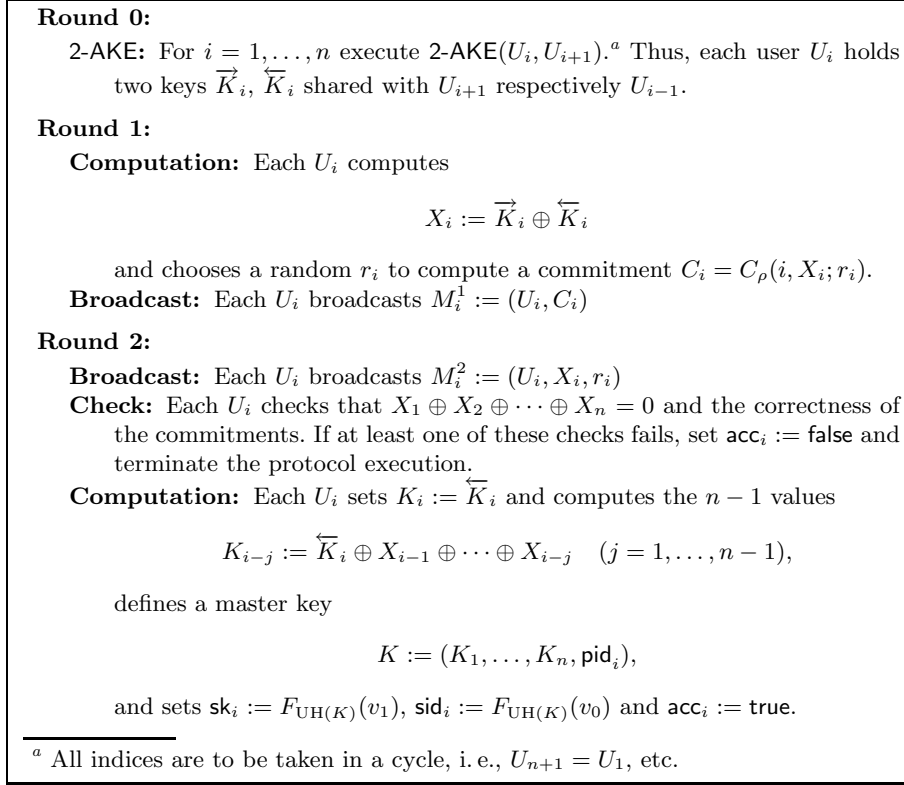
**Round 0:**

2-AKE: For $i = 1, \ldots, n$ execute 2-AKE$(U_i, U_{i+1})$.$^a$ Thus, each user $U_i$ holds two keys $\overrightarrow{K}_i$, $\overleftarrow{K}_i$ shared with $U_{i+1}$ respectively $U_{i-1}$.

**Round 1:**

**Computation:** Each $U_i$ computes

$X_i := \overrightarrow{K}_i \oplus \overleftarrow{K}_i$

and chooses a random $r_i$ to compute a commitment $C_i = C_\rho(i, X_i; r_i)$.

**Broadcast:** Each $U_i$ broadcasts $M_i^1 := (U_i, C_i)$

**Round 2:**

**Broadcast:** Each $U_i$ broadcasts $M_i^2 := (U_i, X_i, r_i)$

**Check:** Each $U_i$ checks that $X_1 \oplus X_2 \oplus \cdots \oplus X_n = 0$ and the correctness of the commitments. If at least one of these checks fails, set $\mathsf{acc}_i := \mathsf{false}$ and terminate the protocol execution.

**Computation:** Each $U_i$ sets $K_i := \overleftarrow{K}_i$ and computes the $n-1$ values

$K_{i-j} := \overleftarrow{K}_i \oplus X_{i-1} \oplus \cdots \oplus X_{i-j} \quad (j = 1, \ldots, n-1),$

defines a master key

$K := (K_1, \ldots, K_n, \mathsf{pid}_i),$

and sets $\mathsf{sk}_i := F_{\mathrm{UH}(K)}(v_1)$, $\mathsf{sid}_i := F_{\mathrm{UH}(K)}(v_0)$ and $\mathsf{acc}_i := \mathsf{true}$.

$^a$ All indices are to be taken in a cycle, i. e., $U_{n+1} = U_1$, etc.